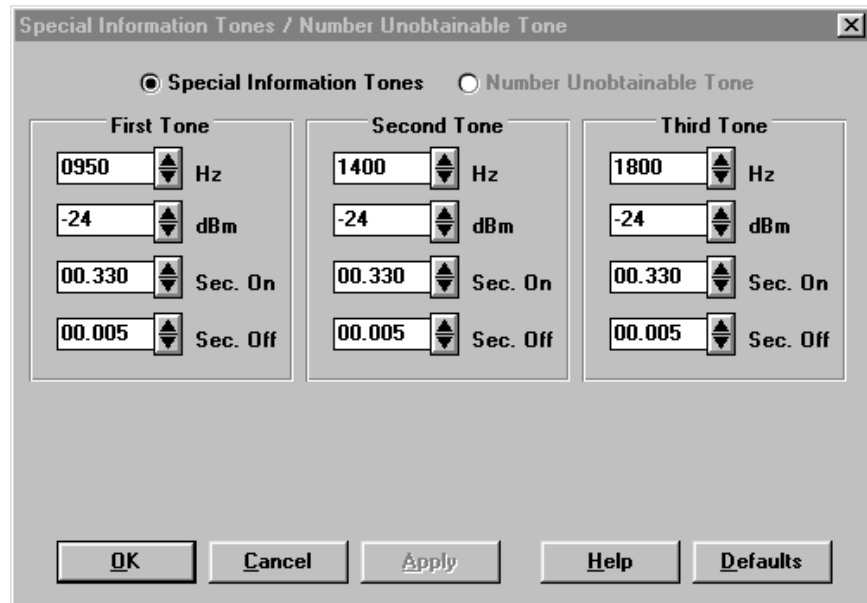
Special Information Tones / Number Unobtainable Tone

Special Information Tones
Number Unobtainable Tone

First Tone
0950 Hz
-24 dBm
00.330 Sec. On
00.005 Sec. Off

Second Tone
1400 Hz
-24 dBm
00.330 Sec. On
00.005 Sec. Off

Third Tone
1800 Hz
-24 dBm
00.330 Sec. On
00.005 Sec. Off

OK
Cancel
Apply
Help
Defaults